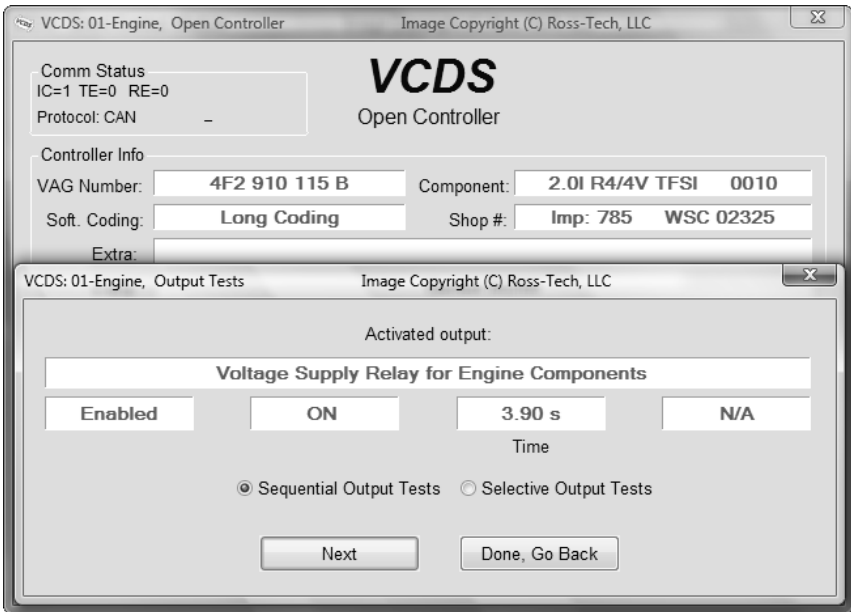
VCDS: 01-Engine, Open Controller
Image Copyright (C) Ross-Tech, LLC

Comm Status
IC=1 TE=0 RE=0
Protocol: CAN _

VCDS
Open Controller

Controller Info
VAG Number: 4F2 910 115 B
Component: 2.0l R4/4V TFSI 0010
Soft. Coding: Long Coding
Shop #: Imp: 785 WSC 02325
Extra:

VCDS: 01-Engine, Output Tests
Image Copyright (C) Ross-Tech, LLC

Activated output:

Voltage Supply Relay for Engine Components

| Enabled | ON | 3.90 s | N/A |
|---|---|---|---|

Time

Sequential Output Tests
Selective Output Tests

Next
Done, Go Back